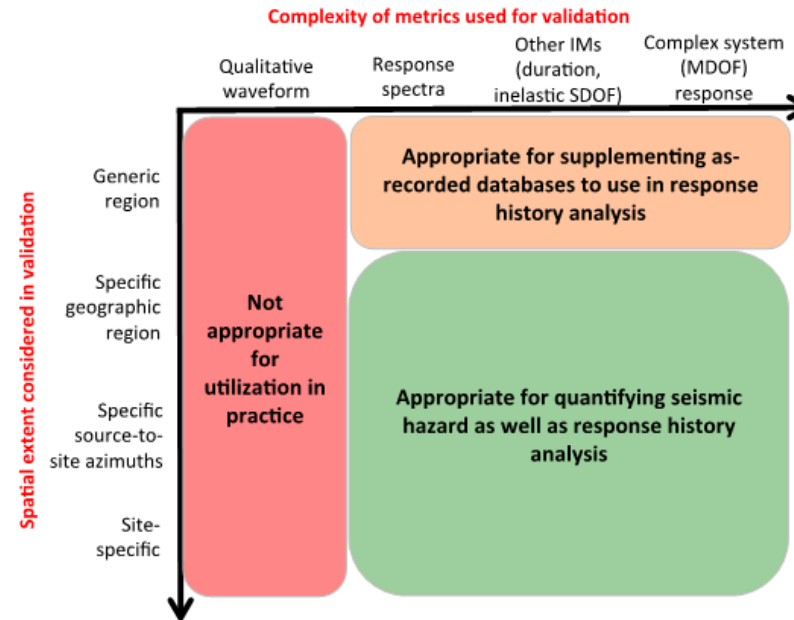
Complexity of metrics used for validation

Qualitative waveform

Response spectra

Other IMs (duration, inelastic SDOF)

Complex system (MDOF) response

Spatial extent considered in validation

Generic region

Specific geographic region

Specific source-to-site azimuths

Site-specific

Not appropriate for utilization in practice

Appropriate for supplementing as-recorded databases to use in response history analysis

Appropriate for quantifying seismic hazard as well as response history analysis